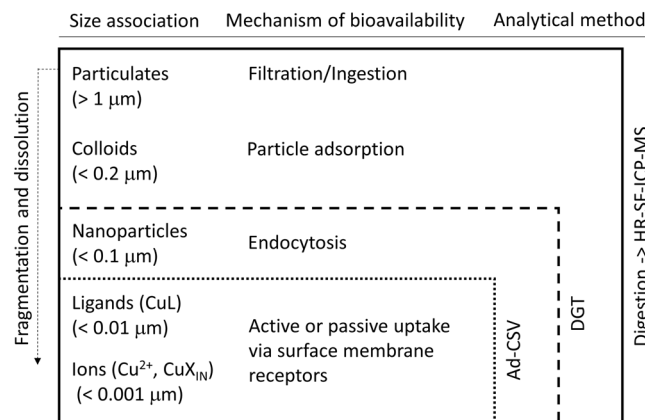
Size association Mechanism of bioavailability Analytical method

Fragmentation and dissolution

Particulates
(> 1 μm)

Filtration/Ingestion

Colloids
(< 0.2 μm)

Particle adsorption

Nanoparticles
(< 0.1 μm)

Endocytosis

Ligands (CuL)
(< 0.01 μm)

Ions ($Cu^{2+}$, $CuX_{IN}$)
(< 0.001 μm)

Active or passive uptake via surface membrane receptors

Ad-CSV

DGT

Digestion -> HR-SF-ICP-MS